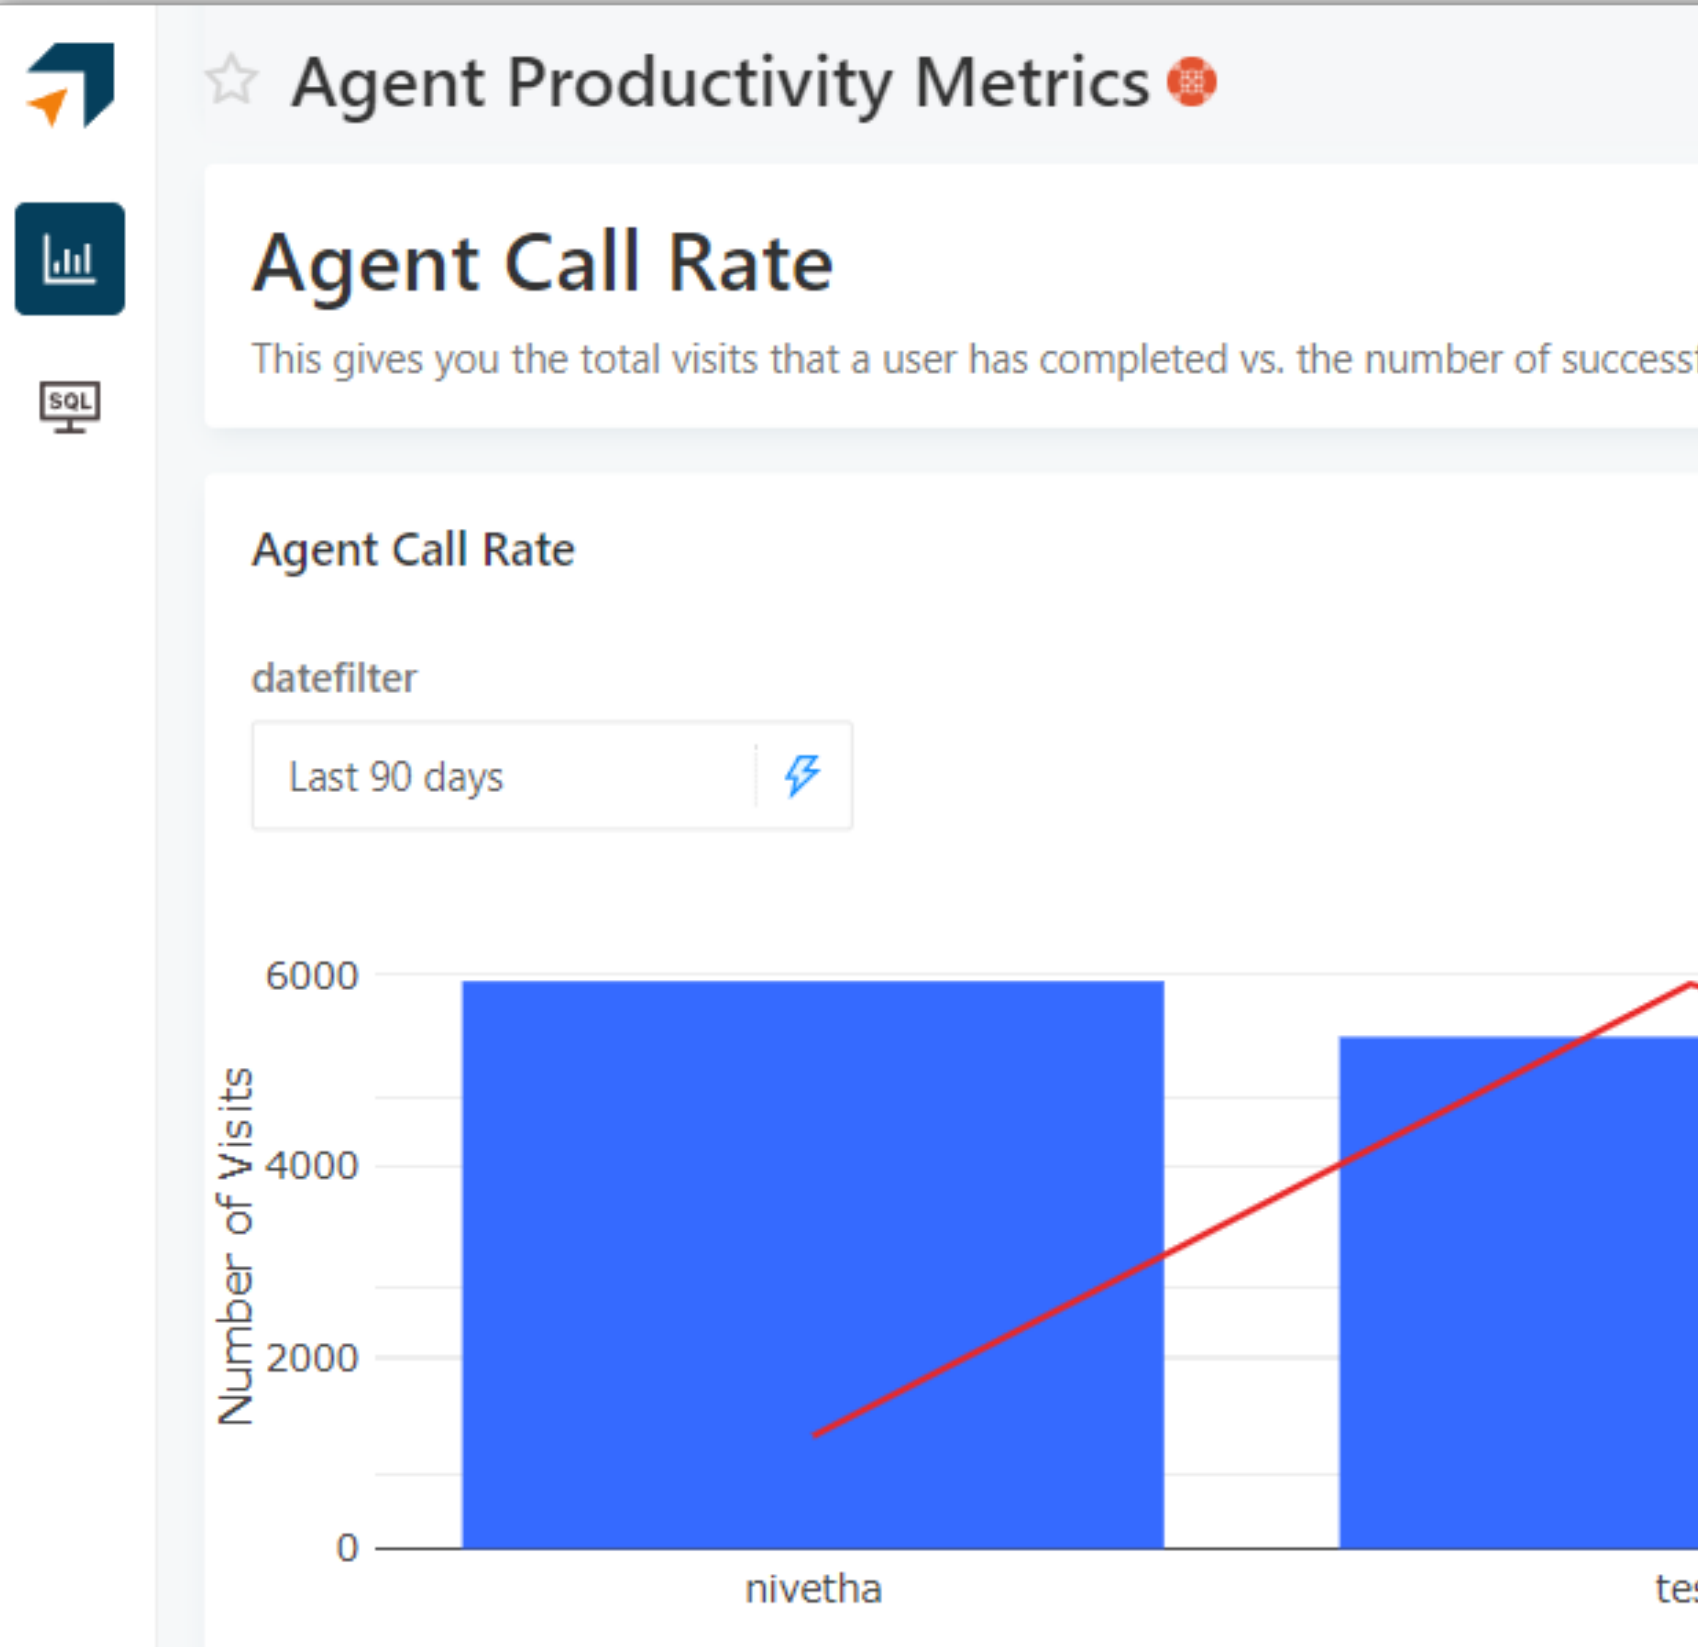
SQL

Agent Productivity Metrics

Agent Call Rate

This gives you the total visits that a user has completed vs. the number of success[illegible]

Agent Call Rate

datefilter

Last 90 days

Number of Visits

6000

4000

2000

0

nivetha

te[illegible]